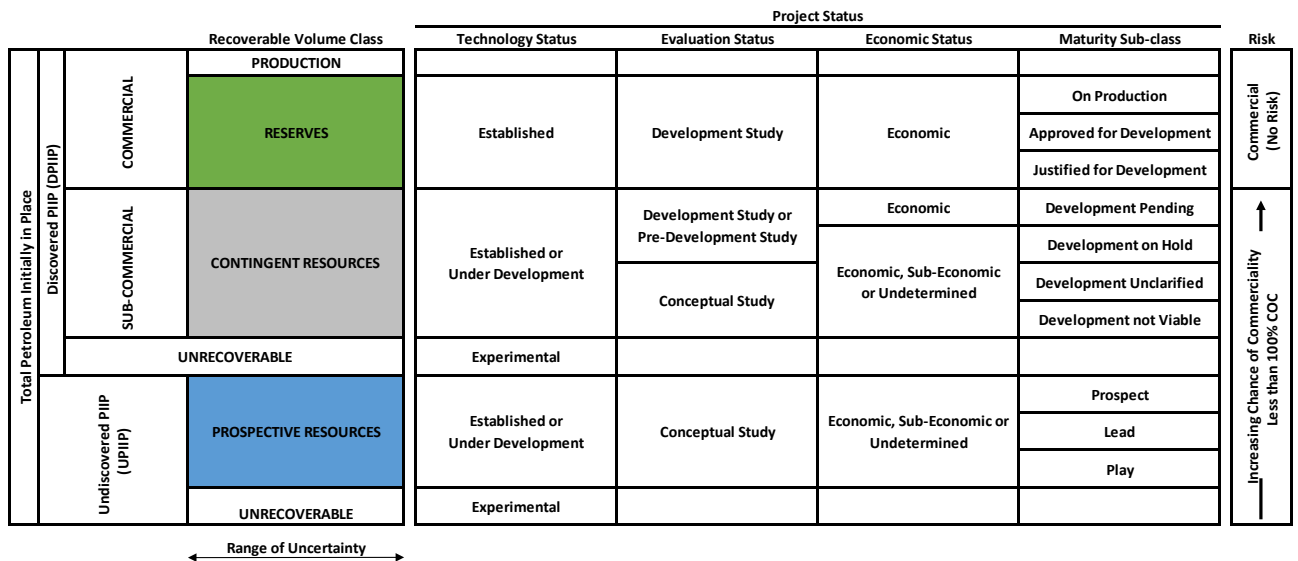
Project Status

| | | Recoverable Volume Class | Technology Status | Evaluation Status | Economic Status | Maturity Sub-class | Risk |
|---|---|---|---|---|---|---|---|
| Total Petroleum Initially in Place | Discovered PIIP (DPIIP) | PRODUCTION | | | | | |
| | COMMERCIAL | RESERVES | Established | Development Study | Economic | On Production | Commercial (No Risk) |
| | | | | | | Approved for Development | |
| | | | | | | Justified for Development | |
| | SUB-COMMERCIAL | CONTINGENT RESOURCES | Established or Under Development | Development Study or Pre-Development Study | Economic | Development Pending | Increasing Chance of Commerciality Less than 100% COC |
| | | | | | Economic, Sub-Economic or Undetermined | Development on Hold | |
| | | | | Conceptual Study | | Development Unclarified | |
| | | | | | | Development not Viable | |
| | | UNRECOVERABLE | Experimental | | | | |
| | Undiscovered PIIP (UPIIP) | PROSPECTIVE RESOURCES | Established or Under Development | Conceptual Study | Economic, Sub-Economic or Undetermined | Prospect | |
| | | | | | | Lead | |
| | | | | | | Play | |
| | | UNRECOVERABLE | Experimental | | | | |

Range of Uncertainty